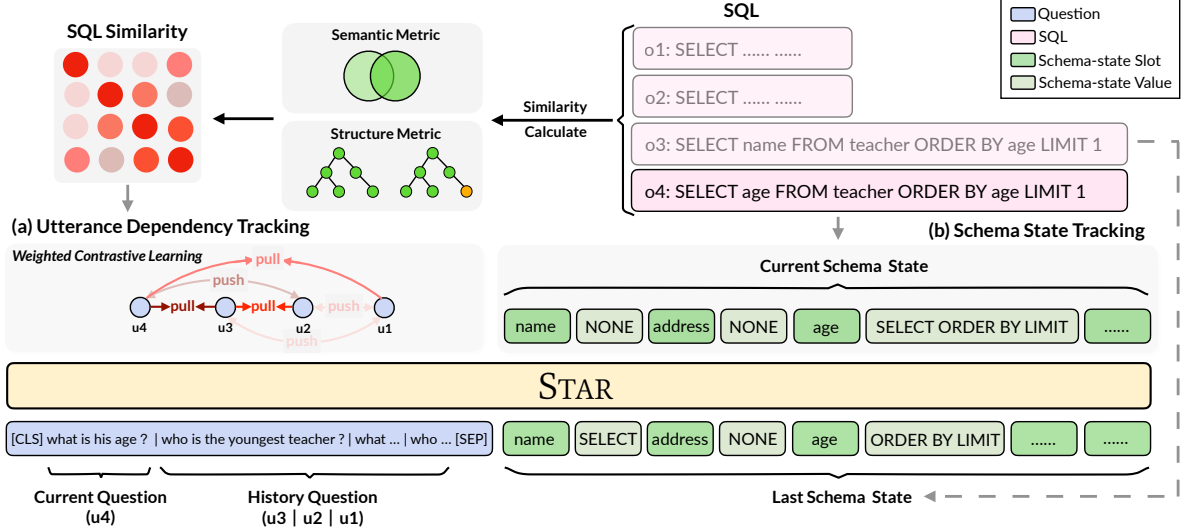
SQL Similarity

Semantic Metric

Structure Metric

Similarity Calculate

SQL

o1: SELECT ...... ......

o2: SELECT ...... ......

o3: SELECT name FROM teacher ORDER BY age LIMIT 1

o4: SELECT age FROM teacher ORDER BY age LIMIT 1

Question
SQL
Schema-state Slot
Schema-state Value

(a) Utterance Dependency Tracking

Weighted Contrastive Learning

pull
push
pull
pull
push
push

u4
u3
u2
u1

(b) Schema State Tracking

Current Schema State

| name | NONE | address | NONE | age | SELECT ORDER BY LIMIT | ...... |

STAR

[CLS] what is his age ? | who is the youngest teacher ? | what ... | who ... [SEP]

| name | SELECT | address | NONE | age | ORDER BY LIMIT | ...... | ...... |

Current Question (u4)

History Question (u3 | u2 | u1)

Last Schema State